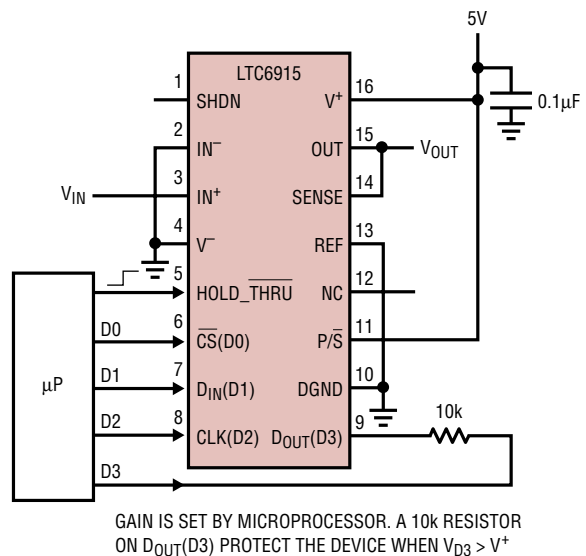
5V

LTC6915

1 SHDN
2 $IN^-$
3 $IN^+$
4 $V^-$
5 HOLD_$\overline{THRU}$
6 $\overline{CS}$(D0)
7 $D_{IN}$(D1)
8 CLK(D2)

16 $V^+$
15 OUT
14 SENSE
13 REF
12 NC
11 P/$\overline{S}$
10 DGND
9 $D_{OUT}$(D3)

0.1μF
$V_{OUT}$
$V_{IN}$
μP
D0
D1
D2
D3
10k

GAIN IS SET BY MICROPROCESSOR. A 10k RESISTOR ON $D_{OUT}$(D3) PROTECT THE DEVICE WHEN $V_{D3} > V^+$